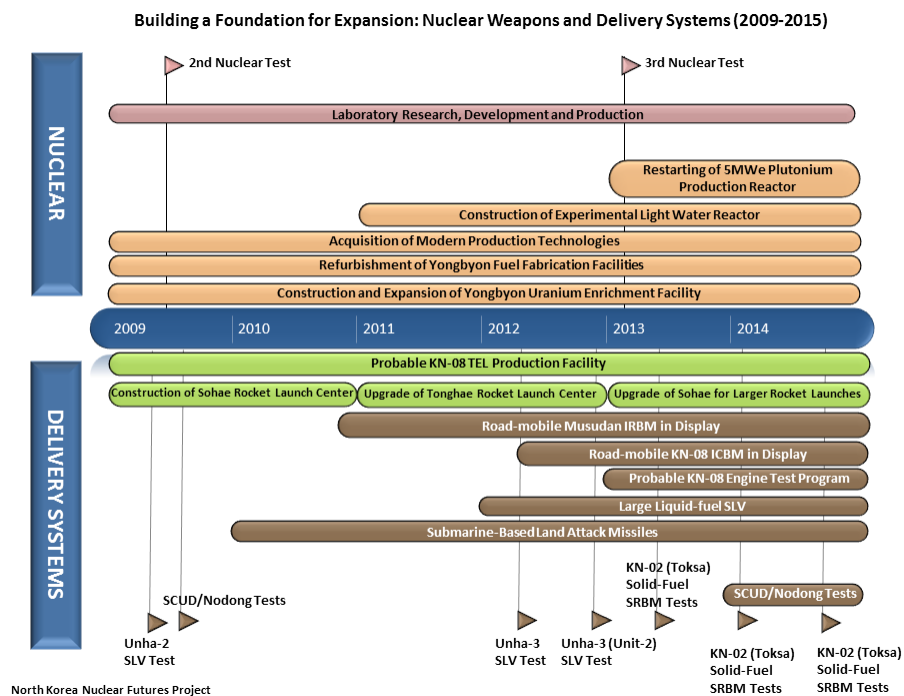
Building a Foundation for Expansion: Nuclear Weapons and Delivery Systems (2009-2015)

2nd Nuclear Test

3rd Nuclear Test

NUCLEAR

Laboratory Research, Development and Production

Restarting of 5MWe Plutonium Production Reactor

Construction of Experimental Light Water Reactor

Acquisition of Modern Production Technologies

Refurbishment of Yongbyon Fuel Fabrication Facilities

Construction and Expansion of Yongbyon Uranium Enrichment Facility

2009 2010 2011 2012 2013 2014

DELIVERY SYSTEMS

Probable KN-08 TEL Production Facility

Construction of Sohae Rocket Launch Center

Upgrade of Tonghae Rocket Launch Center

Upgrade of Sohae for Larger Rocket Launches

Road-mobile Musudan IRBM in Display

Road-mobile KN-08 ICBM in Display

Probable KN-08 Engine Test Program

Large Liquid-fuel SLV

Submarine-Based Land Attack Missiles

SCUD/Nodong Tests

KN-02 (Toksa) Solid-Fuel SRBM Tests

SCUD/Nodong Tests

Unha-2 SLV Test

Unha-3 SLV Test

Unha-3 (Unit-2) SLV Test

KN-02 (Toksa) Solid-Fuel SRBM Tests

KN-02 (Toksa) Solid-Fuel SRBM Tests

North Korea Nuclear Futures Project